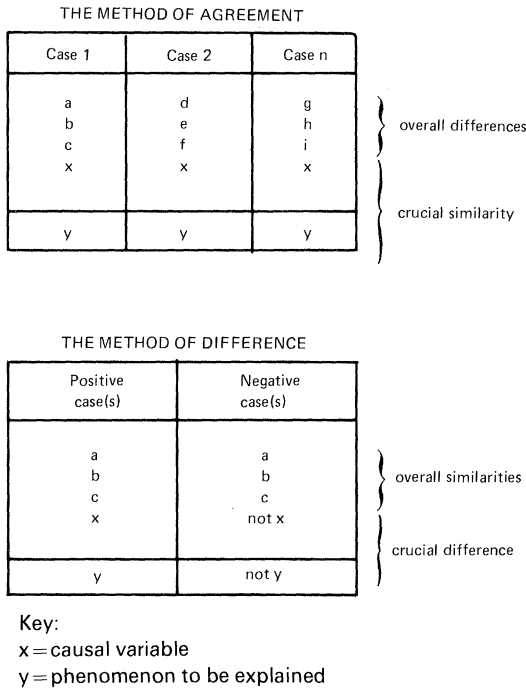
THE METHOD OF AGREEMENT

| Case 1 | Case 2 | Case n |
|---|---|---|
| a<br>b<br>c<br>x | d<br>e<br>f<br>x | g<br>h<br>i<br>x |
| y | y | y |

overall differences

crucial similarity

THE METHOD OF DIFFERENCE

| Positive case(s) | Negative case(s) |
|---|---|
| a<br>b<br>c<br>x | a<br>b<br>c<br>not x |
| y | not y |

overall similarities

crucial difference

Key:
x = causal variable
y = phenomenon to be explained